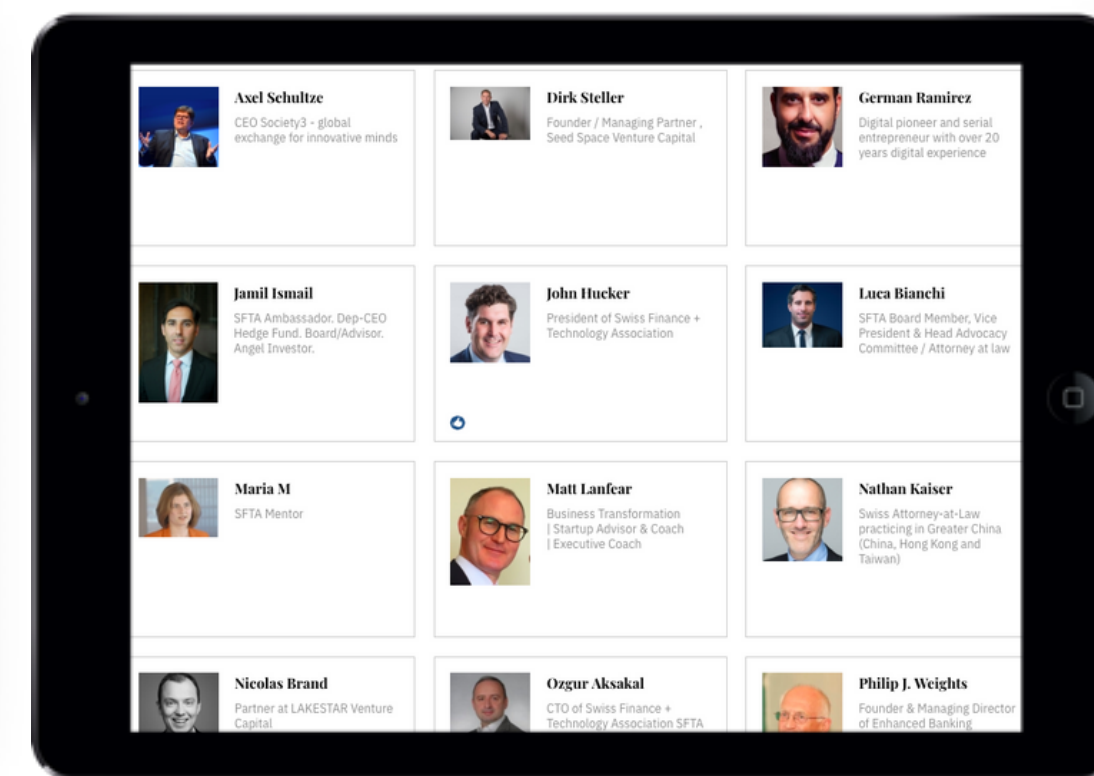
Axel Schultze
CEO Society3 - global exchange for innovative minds

Dirk Steller
Founder / Managing Partner , Seed Space Venture Capital

German Ramirez
Digital pioneer and serial entrepreneur with over 20 years digital experience

Jamil Ismail
SFTA Ambassador. Dep-CEO Hedge Fund. Board/Advisor. Angel Investor.

John Hucker
President of Swiss Finance + Technology Association

Luca Bianchi
SFTA Board Member, Vice President & Head Advocacy Committee / Attorney at law

Maria M
SFTA Mentor

Matt Lanfear
Business Transformation | Startup Advisor & Coach | Executive Coach

Nathan Kaiser
Swiss Attorney-at-Law practicing in Greater China (China, Hong Kong and Taiwan)

Nicolas Brand
Partner at LAKESTAR Venture Capital

Ozgur Aksakal
CTO of Swiss Finance + Technology Association SFTA

Philip J. Weights
Founder & Managing Director of Enhanced Banking